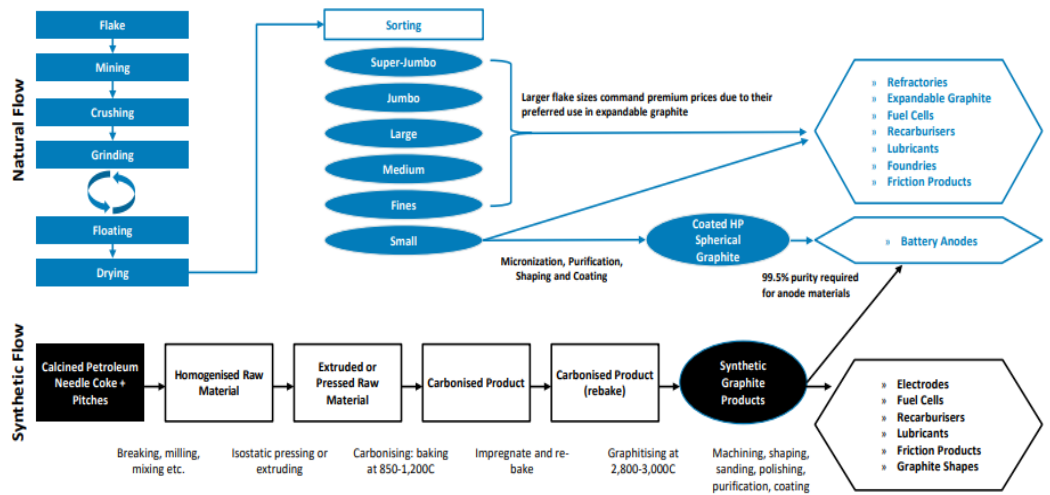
Natural Flow

Flake

Mining

Crushing

Grinding

Floating

Drying

Sorting

Super-Jumbo

Jumbo

Large

Medium

Fines

Small

Larger flake sizes command premium prices due to their preferred use in expandable graphite

» Refractories
» Expandable Graphite
» Fuel Cells
» Recarburisers
» Lubricants
» Foundries
» Friction Products

Micronization, Purification, Shaping and Coating

Coated HP Spherical Graphite

» Battery Anodes

99.5% purity required for anode materials

Synthetic Flow

Calcined Petroleum Needle Coke + Pitches

Homogenised Raw Material

Extruded or Pressed Raw Material

Carbonised Product

Carbonised Product (rebake)

Synthetic Graphite Products

» Electrodes
» Fuel Cells
» Recarburisers
» Lubricants
» Friction Products
» Graphite Shapes

Breaking, milling, mixing etc.

Isostatic pressing or extruding

Carbonising: baking at 850-1,200C

Impregnate and re-bake

Graphitising at 2,800-3,000C

Machining, shaping, sanding, polishing, purification, coating